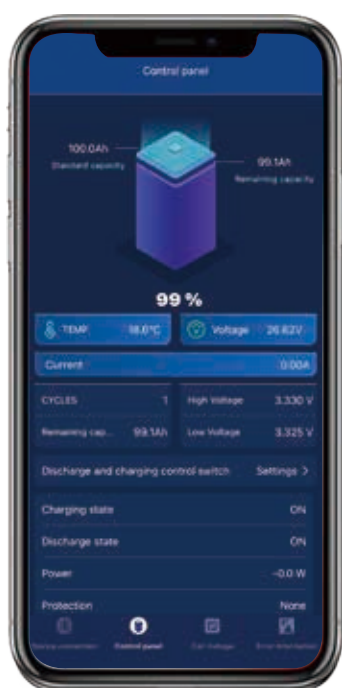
Control panel

100.0Ah
Standard capacity

99.1Ah
Remaining capacity

99 %

TEMP 18.6°C

Voltage 26.62V

Current 0.00A

CYCLES 1

Remaining cap... 99.1Ah

High Voltage 3.330 V

Low Voltage 3.325 V

Discharge and charging control switch Settings >

Charging state ON

Discharge state ON

Power -0.0 W

Protection None

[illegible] Control panel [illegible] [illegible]